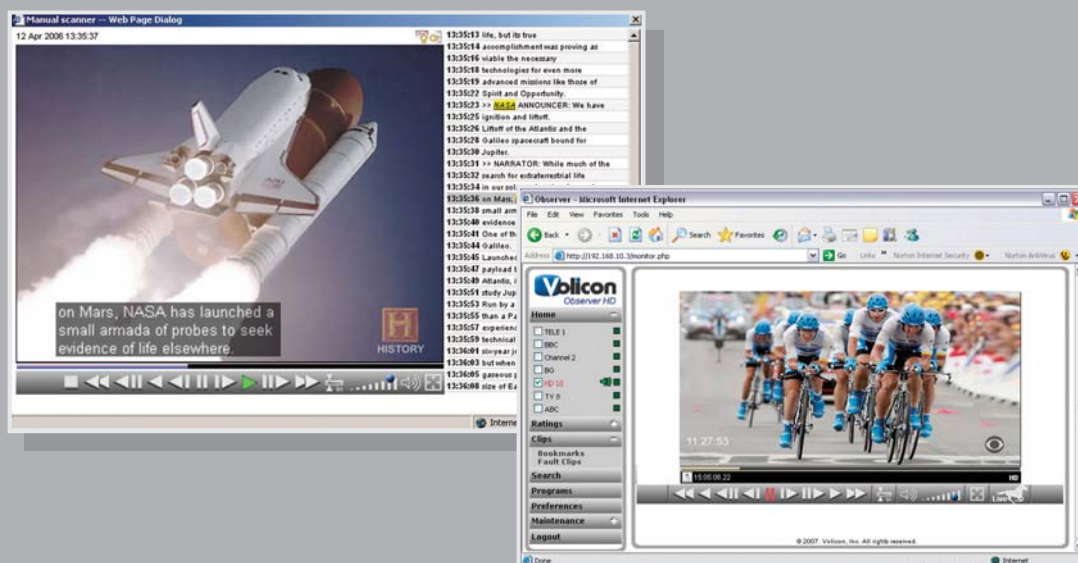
Manual scanner -- Web Page Dialog

12 Apr 2006 13:35:37

13:35:13 life, but its true
13:35:14 accomplishment was proving as
13:35:16 viable the necessary
13:35:18 technologies for even more
13:35:19 advanced missions like those of
13:35:22 Spirit and Opportunity.
13:35:23 >> NASA ANNOUNCER: We have
13:35:25 ignition and liftoff.
13:35:26 Liftoff of the Atlantis and the
13:35:28 Galileo spacecraft bound for
13:35:30 Jupiter.
13:35:31 >> NARRATOR: While much of the
13:35:32 search for extraterrestrial life
13:35:34 in our sol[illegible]
13:35:36 on Mars, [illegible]
13:35:38 small arm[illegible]
13:35:40 evidence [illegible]
13:35:42 One of th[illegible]
13:35:44 Galileo.
13:35:45 Launched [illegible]
13:35:47 payload t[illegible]
13:35:49 Atlantis, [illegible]
13:35:51 study Jup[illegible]
13:35:53 Run by a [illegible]
13:35:55 than a Pa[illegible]
13:35:57 experienc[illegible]
13:35:59 technical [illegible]
13:36:01 six-year j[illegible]
13:36:03 but when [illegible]
13:36:05 gaseous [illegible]
13:36:06 size of Ea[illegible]

on Mars, NASA has launched a small armada of probes to seek evidence of life elsewhere.

HISTORY

Interne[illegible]

Observer - Microsoft Internet Explorer

File Edit View Favorites Tools Help

Back Search Favorites

Address http://192.168.10.3/monitor.php Go Links Norton Internet Security Norton AntiVirus

Volicon Observer HD

Home
TELE 1
BBC
Channel 2
BG
HD 10
TV 8
ABC
Ratings
Clips
Bookmarks
Fault Clips
Search
Programs
Preferences
Maintenance
Logout

11:27:53

15:05:08.22

HD

Live

© 2007. Volicon, Inc. All rights reserved.

Done

Internet